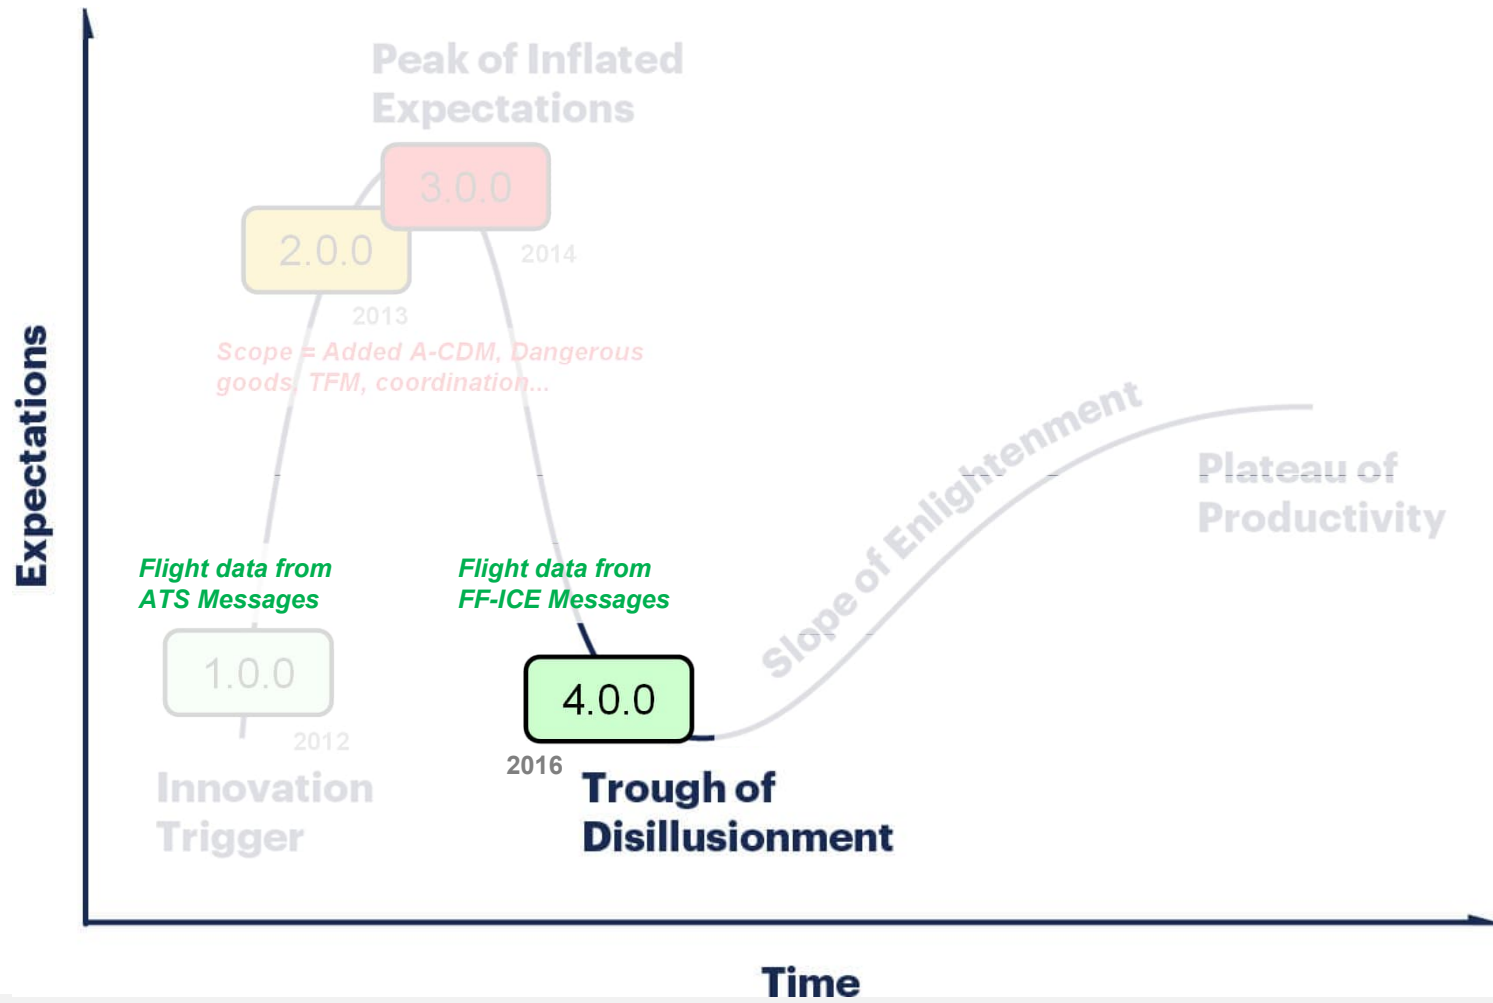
Peak of Inflated Expectations

3.0.0

2.0.0

2014

2013

Scope = Added A-CDM, Dangerous goods, TFM, coordination...

Expectations

Slope of Enlightenment

Plateau of Productivity

Flight data from ATS Messages

Flight data from FF-ICE Messages

1.0.0

4.0.0

2012

2016

Innovation Trigger

Trough of Disillusionment

Time